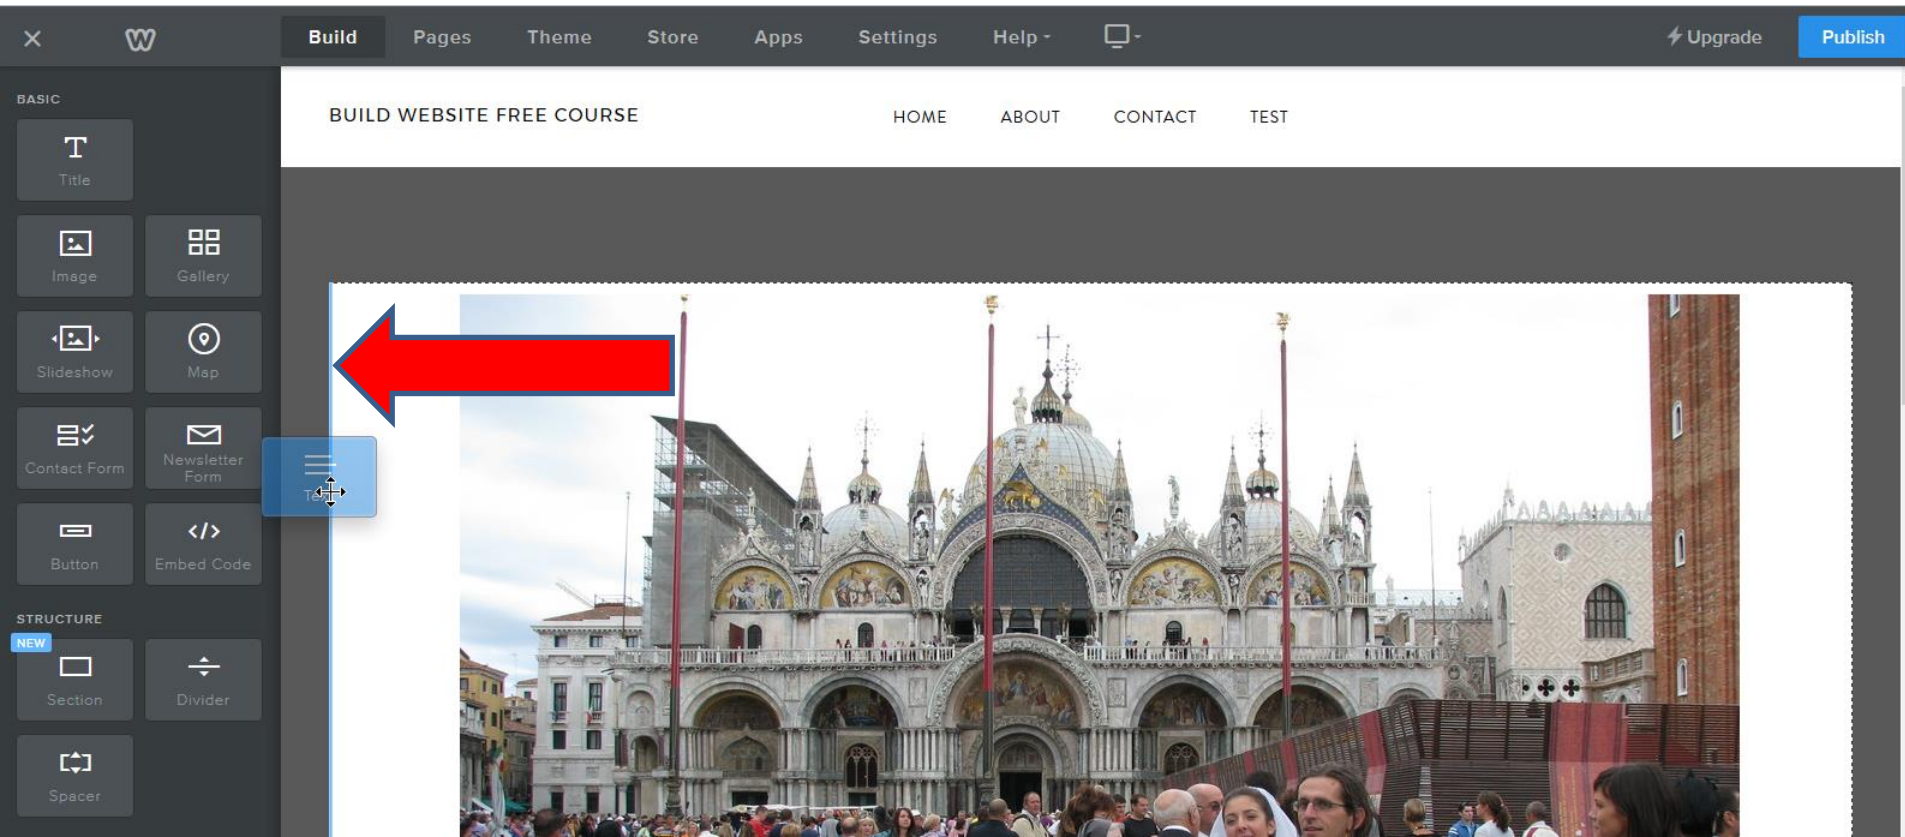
Build Pages Theme Store Apps Settings Help Upgrade Publish

BASIC

Title

Image Gallery

Slideshow Map

Contact Form Newsletter Form

Button Embed Code

STRUCTURE

NEW

Section Divider

Spacer

BUILD WEBSITE FREE COURSE

HOME ABOUT CONTACT TEST

Te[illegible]